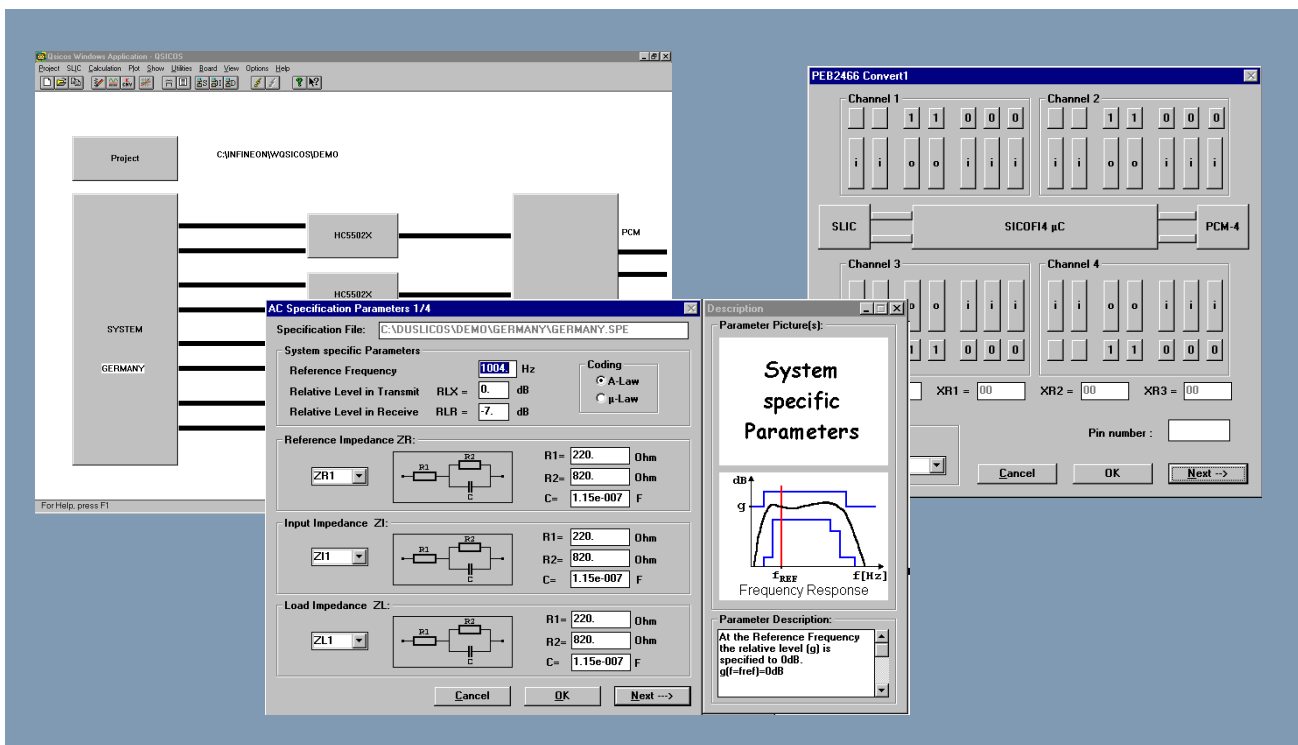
Qsicos Windows Application - QSICOS

Project SLIC Calculation Plot Show Utilities Board View Options Help

Project

C:\INFINEON\WQSICOS\DEMO

SYSTEM

GERMANY

HC5502X

HC5502X

PCM

For Help, press F1

PEB2466 Convert1

Channel 1

1 1 0 0 0

i i o o i i i

Channel 2

1 1 0 0 0

i i o o i i i

SLIC

SICOFI4 µC

PCM-4

Channel 3

i i o o i i i

1 1 0 0 0

Channel 4

i i o o i i i

1 1 0 0 0

XR1 = 00

XR2 = 00

XR3 = 00

Pin number :

Cancel

OK

Next -->

AC Specification Parameters 1/4

Specification File: C:\DUSLICOS\DEMO\GERMANY\GERMANY.SPE

System specific Parameters

Reference Frequency 1004. Hz

Relative Level in Transmit RLX = 0. dB

Relative Level in Receive RLR = -7. dB

Coding

A-Law

µ-Law

Reference Impedance ZR:

ZR1

R1 R2 C

R1= 220. Ohm

R2= 820. Ohm

C= 1.15e-007 F

Input Impedance ZI:

ZI1

R1 R2 C

R1= 220. Ohm

R2= 820. Ohm

C= 1.15e-007 F

Load Impedance ZL:

ZL1

R1 R2 C

R1= 220. Ohm

R2= 820. Ohm

C= 1.15e-007 F

Cancel

OK

Next --->

Description

Parameter Picture(s):

System specific Parameters

dB

g

$f_{REF}$

f[Hz]

Frequency Response

Parameter Description:

At the Reference Frequency the relative level (g) is specified to 0dB. g(f=fref)=0dB